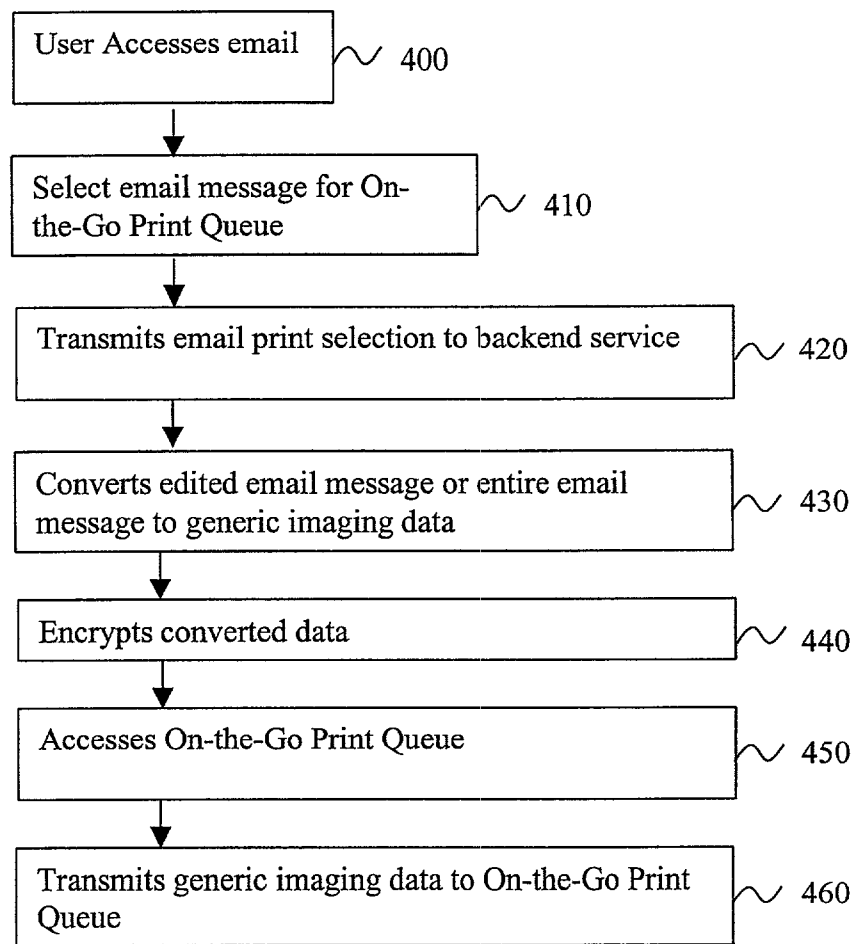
User Accesses email

400

Select email message for On-the-Go Print Queue

410

Transmits email print selection to backend service

420

Converts edited email message or entire email message to generic imaging data

430

Encrypts converted data

440

Accesses On-the-Go Print Queue

450

Transmits generic imaging data to On-the-Go Print Queue

460